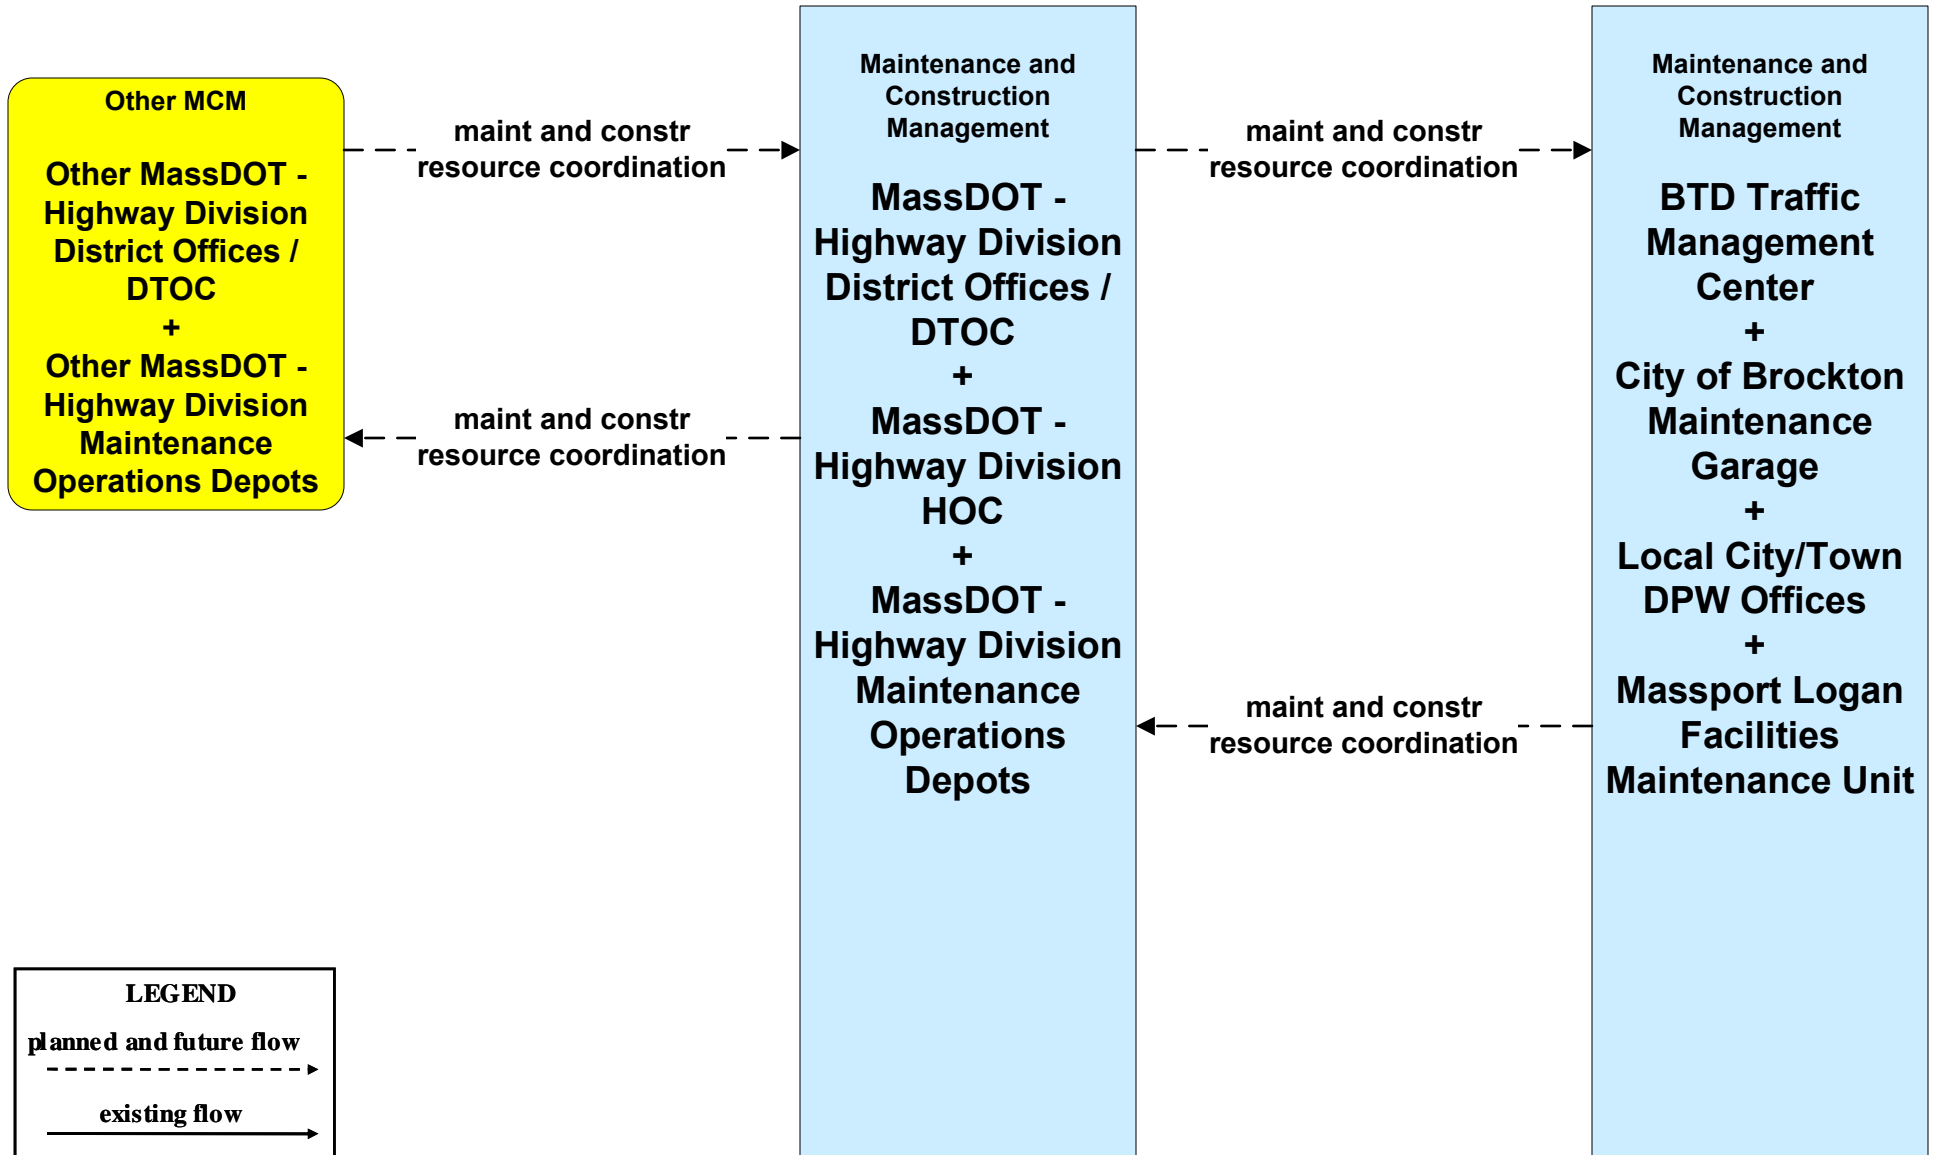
Other MCM

Other MassDOT - Highway Division District Offices / DTOC
+
Other MassDOT - Highway Division Maintenance Operations Depots

maint and constr resource coordination

maint and constr resource coordination

Maintenance and Construction Management

MassDOT - Highway Division District Offices / DTOC
+
MassDOT - Highway Division HOC
+
MassDOT - Highway Division Maintenance Operations Depots

maint and constr resource coordination

maint and constr resource coordination

Maintenance and Construction Management

BTD Traffic Management Center
+
City of Brockton Maintenance Garage
+
Local City/Town DPW Offices
+
Massport Logan Facilities Maintenance Unit

LEGEND
planned and future flow
existing flow